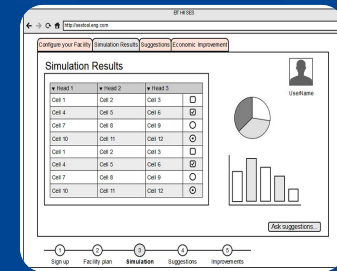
EFHESES

http://eesfood.eng.com

Configure your Facility | Simulation Results | Suggestions | Economic Improvement

Simulation Results

UserName

| ▾ Head 1 | ▾ Head 2 | ▾ Head 3 | |
|---|---|---|---|
| Cell 1 | Cell 2 | Cell 3 | ☐ |
| Cell 4 | Cell 5 | Cell 6 | ☑ |
| Cell 7 | Cell 8 | Cell 9 | ○ |
| Cell 10 | Cell 11 | Cell 12 | ⊙ |
| Cell 1 | Cell 2 | Cell 3 | ☐ |
| Cell 4 | Cell 5 | Cell 6 | ☑ |
| Cell 7 | Cell 8 | Cell 9 | ○ |
| Cell 10 | Cell 11 | Cell 12 | ⊙ |

Ask suggestions...

1 Sign up
2 Facility plan
3 Simulation
4 Suggestions
5 Improvements